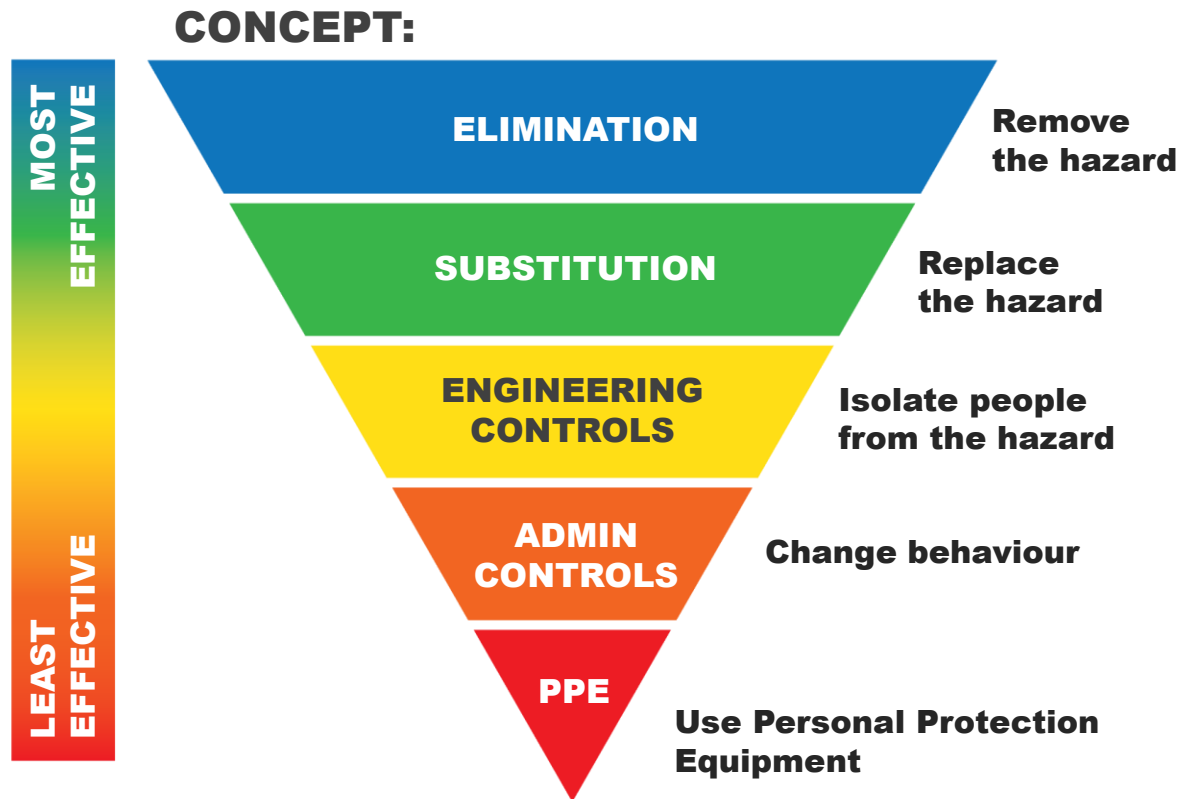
CONCEPT:

MOST EFFECTIVE

LEAST EFFECTIVE

ELIMINATION

Remove the hazard

SUBSTITUTION

Replace the hazard

ENGINEERING CONTROLS

Isolate people from the hazard

ADMIN CONTROLS

Change behaviour

PPE

Use Personal Protection Equipment